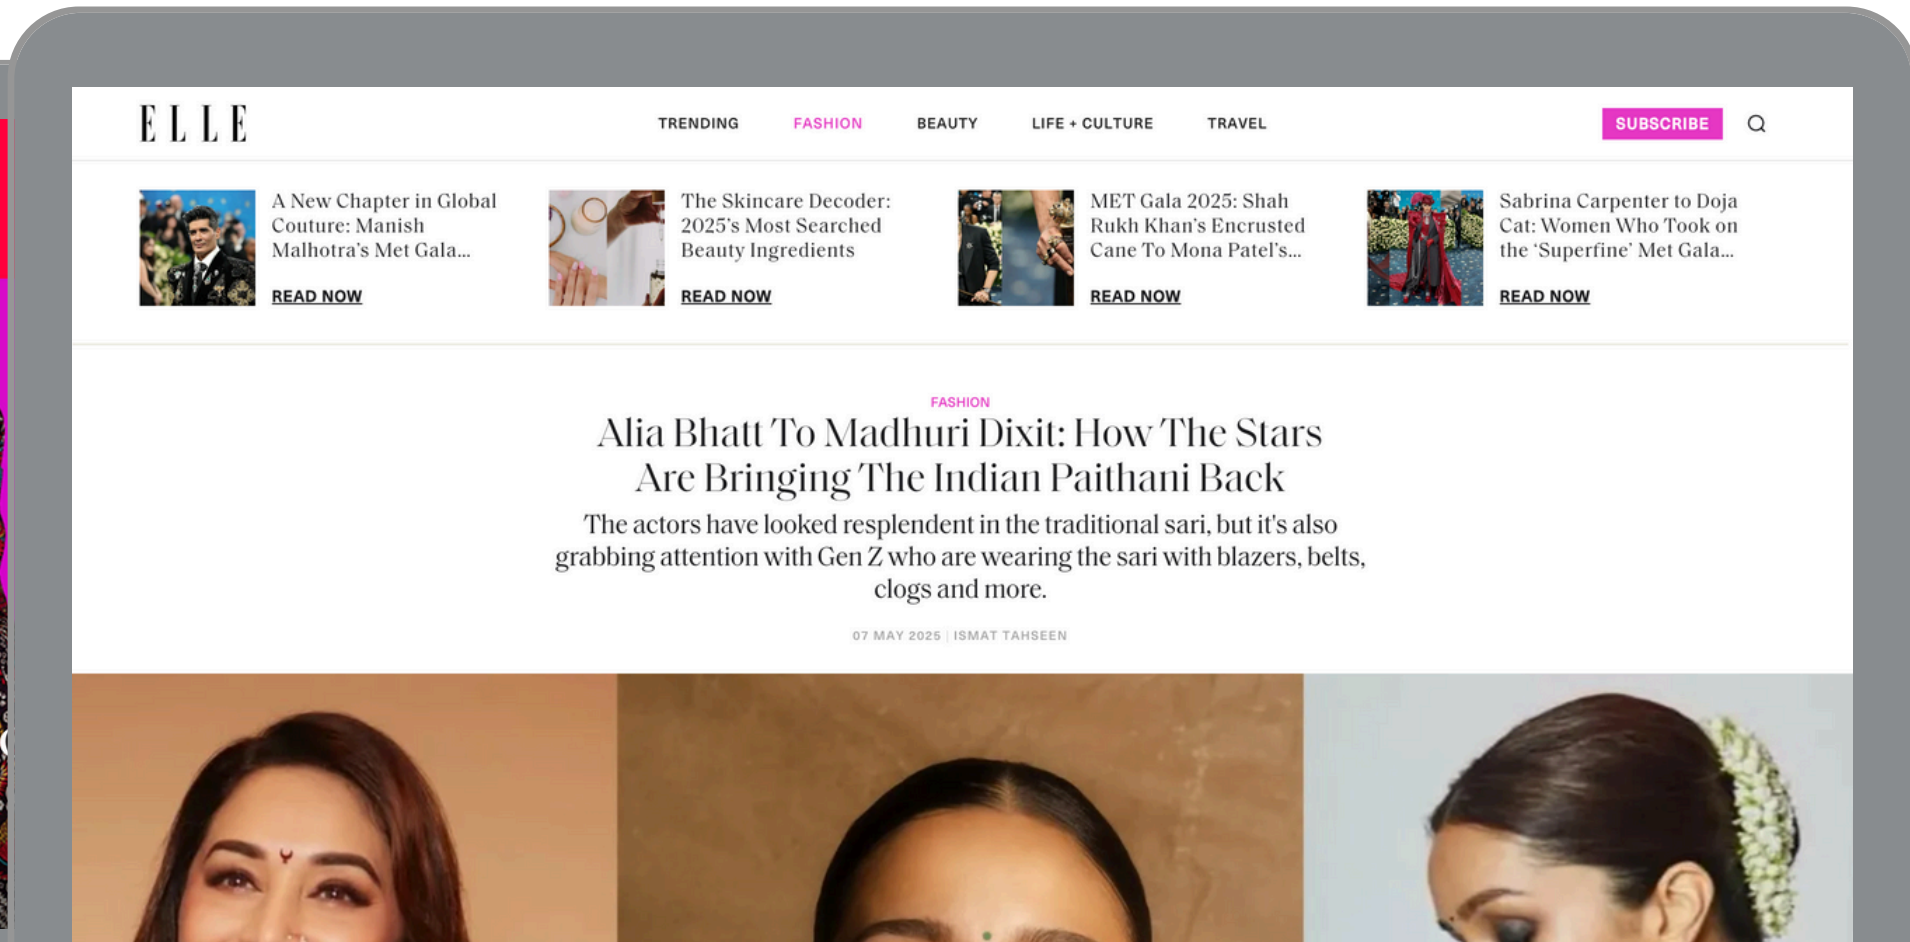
ELLE

TRENDING FASHION BEAUTY LIFE + CULTURE TRAVEL

SUBSCRIBE

A New Chapter in Global Couture: Manish Malhotra's Met Gala...

READ NOW

The Skincare Decoder: 2025's Most Searched Beauty Ingredients

READ NOW

MET Gala 2025: Shah Rukh Khan's Encrusted Cane To Mona Patel's...

READ NOW

Sabrina Carpenter to Doja Cat: Women Who Took on the 'Superfine' Met Gala...

READ NOW

FASHION

Alia Bhatt To Madhuri Dixit: How The Stars Are Bringing The Indian Paithani Back

The actors have looked resplendent in the traditional sari, but it's also grabbing attention with Gen Z who are wearing the sari with blazers, belts, clogs and more.

07 MAY 2025 | ISMAT TAHSEEN